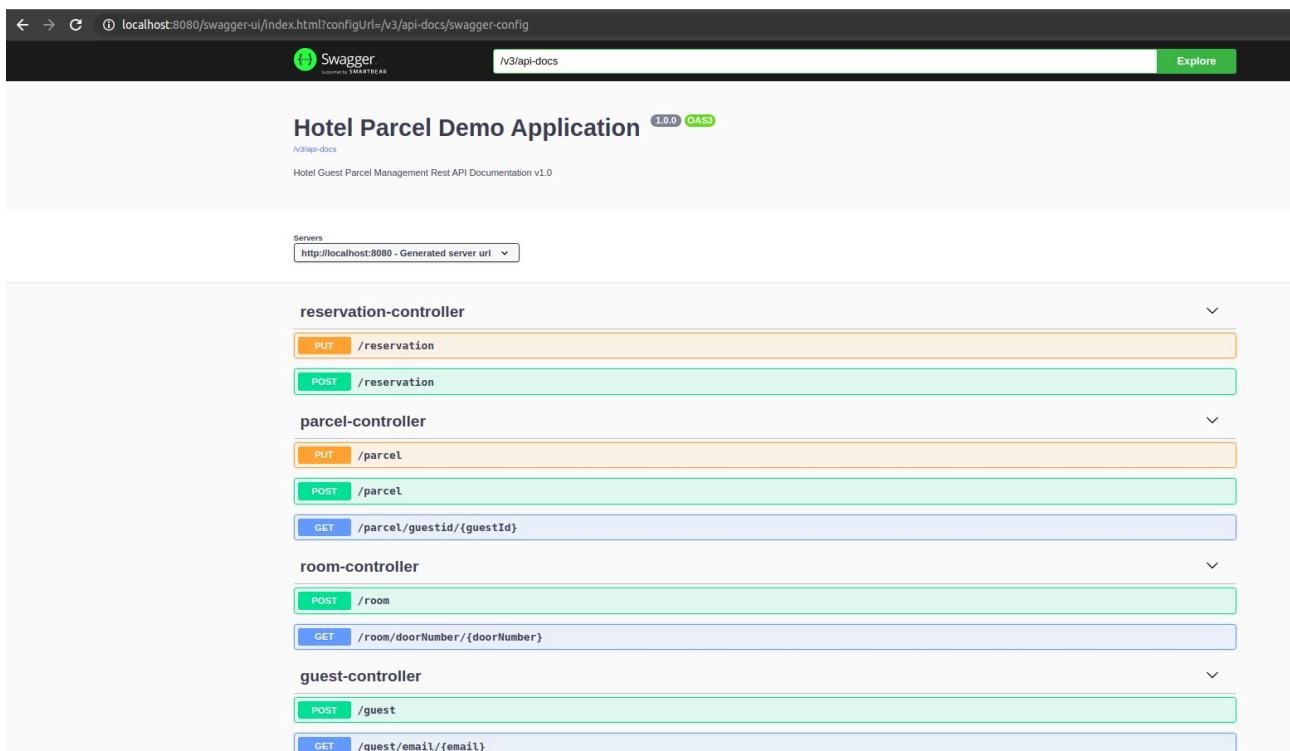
localhost:8080/swagger-ui/index.html?configUrl=/v3/api-docs/swagger-config

Swagger
Supported by SMARTBEAR

/v3/api-docs

Explore

Hotel Parcel Demo Application 1.0.0 OAS3

/v3/api-docs

Hotel Guest Parcel Management Rest API Documentation v1.0

Servers
http://localhost:8080 - Generated server url

reservation-controller

PUT /reservation

POST /reservation

parcel-controller

PUT /parcel

POST /parcel

GET /parcel/guestid/{guestId}

room-controller

POST /room

GET /room/doorNumber/{doorNumber}

guest-controller

POST /guest

GET /guest/email/{email}